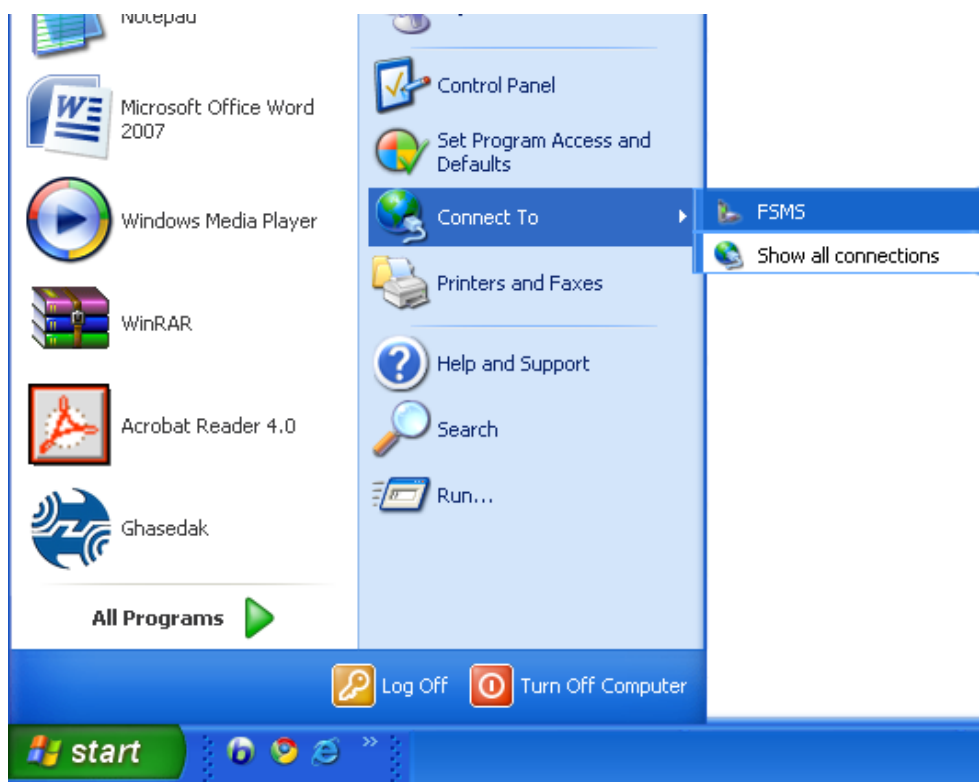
Notepad

Microsoft Office Word 2007

Windows Media Player

WinRAR

Acrobat Reader 4.0

Ghasedak

All Programs

Control Panel

Set Program Access and Defaults

Connect To

Printers and Faxes

Help and Support

Search

Run...

FSMS

Show all connections

Log Off

Turn Off Computer

start